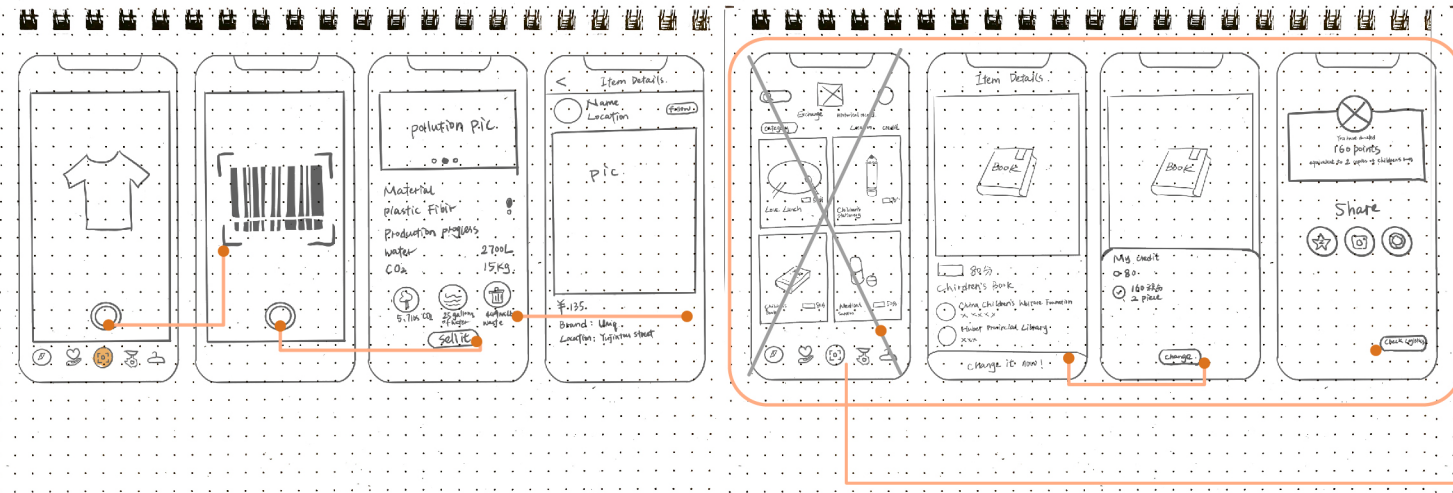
pollution pic.

Material
plastic Fibr
Production progress
water 2700L
$CO_2$ 15Kg.

5.7lbs CO2
25 gallons of water
Sell it

<
Item Details.
Name
Location
Follow

pic

¥ 135.
Brand: Uniq.
Location: Yujintan street

Exchange
Material recycle
Category
Location
Credit

Lee Lunch
Children's Clothing
Medical Supplies

Item Details.

Book

845
Children's Book
China Children's Welfare Foundation
Hunan Provincial Library

Change it now!

Book

My credit
80.
160 credit
2 piece

Change

You have donated
160 points
equivalent to 2 copies of children's books

Share

Check progress